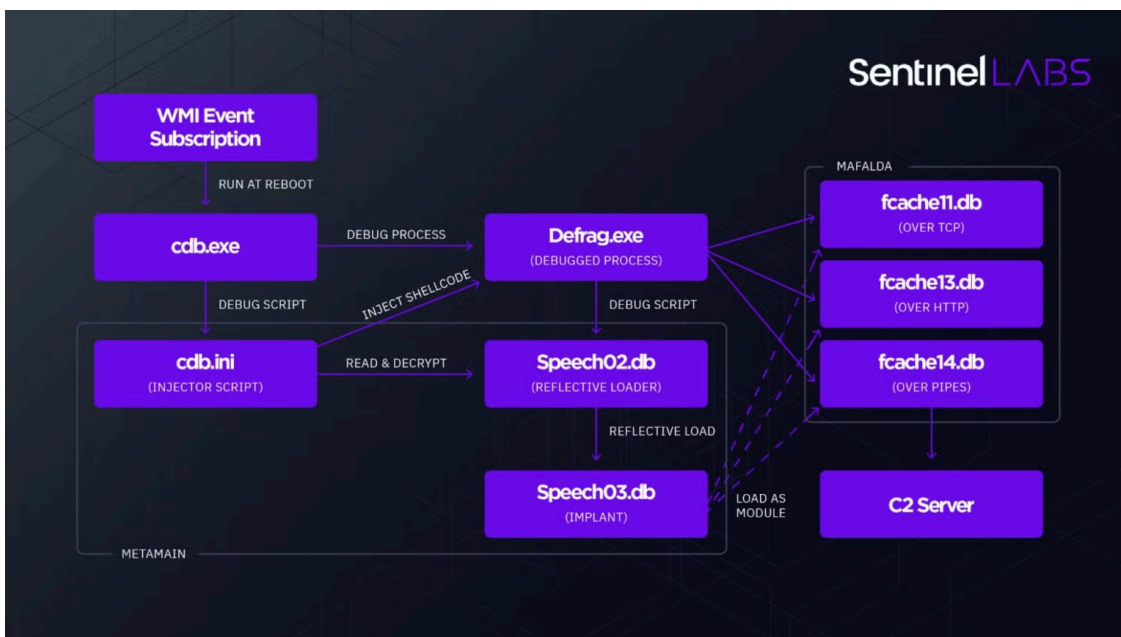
SentinelLABS

WMI Event Subscription

RUN AT REBOOT

cdb.exe

DEBUG PROCESS

Defrag.exe
(DEBUGGED PROCESS)

DEBUG SCRIPT

INJECT SHELLCODE

DEBUG SCRIPT

cdb.ini
(INJECTOR SCRIPT)

READ & DECRYPT

Speech02.db
(REFLECTIVE LOADER)

REFLECTIVE LOAD

Speech03.db
(IMPLANT)

LOAD AS MODULE

METAMAIN

MAFALDA

fcache11.db
(OVER TCP)

fcache13.db
(OVER HTTP)

fcache14.db
(OVER PIPES)

C2 Server